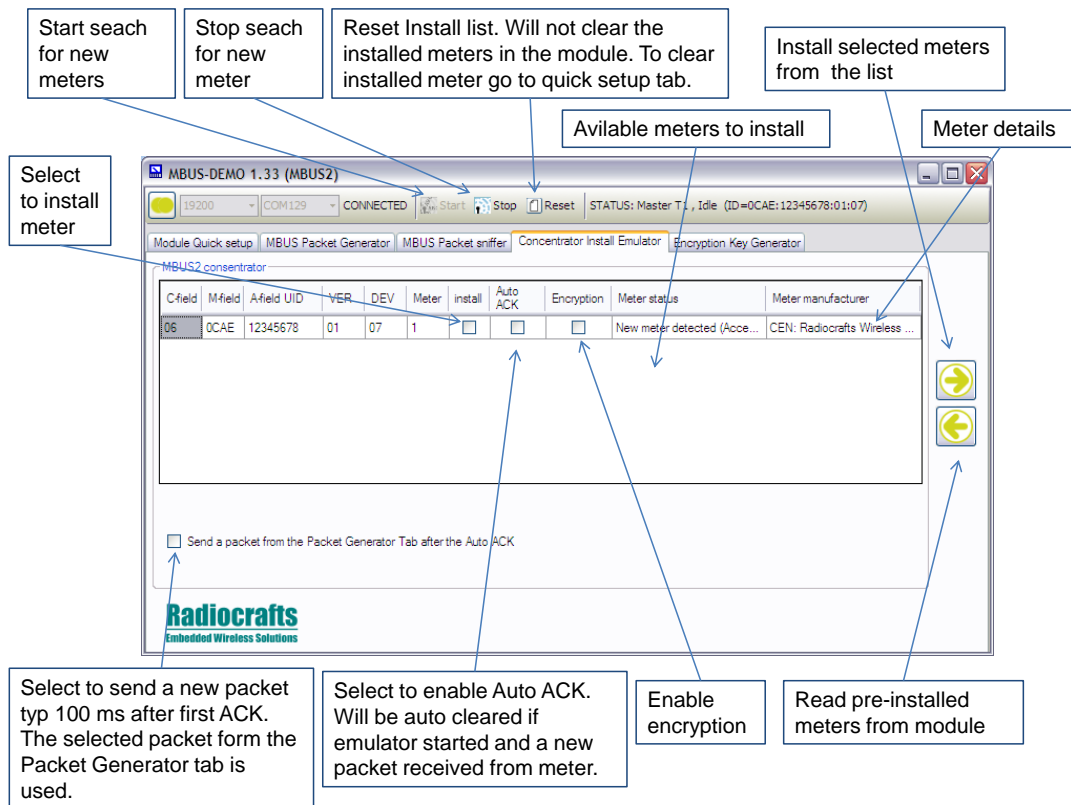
Start seach for new meters

Stop seach for new meter

Reset Install list. Will not clear the installed meters in the module. To clear installed meter go to quick setup tab.

Install selected meters from the list

Avilable meters to install

Meter details

Select to install meter

MBUS-DEMO 1.33 (MBUS2)

19200 COM129 CONNECTED Start Stop Reset STATUS: Master T1, Idle (ID=0CAE:12345678:01:07)

Module Quick setup | MBUS Packet Generator | MBUS Packet sniffer | Concentrator Install Emulator | Encryption Key Generator

MBUS2 consentrator

| C-field | M-field | A-field UID | VER | DEV | Meter | install | Auto ACK | Encryption | Meter status | Meter manufacturer |
|---|---|---|---|---|---|---|---|---|---|---|
| 06 | 0CAE | 12345678 | 01 | 07 | 1 | ☐ | ☐ | ☐ | New meter detected (Acce... | CEN: Radiocrafts Wireless ... |

Send a packet from the Packet Generator Tab after the Auto ACK

Radiocrafts
Embedded Wireless Solutions

Select to send a new packet typ 100 ms after first ACK. The selected packet form the Packet Generator tab is used.

Select to enable Auto ACK. Will be auto cleared if emulator started and a new packet received from meter.

Enable encryption

Read pre-installed meters from module